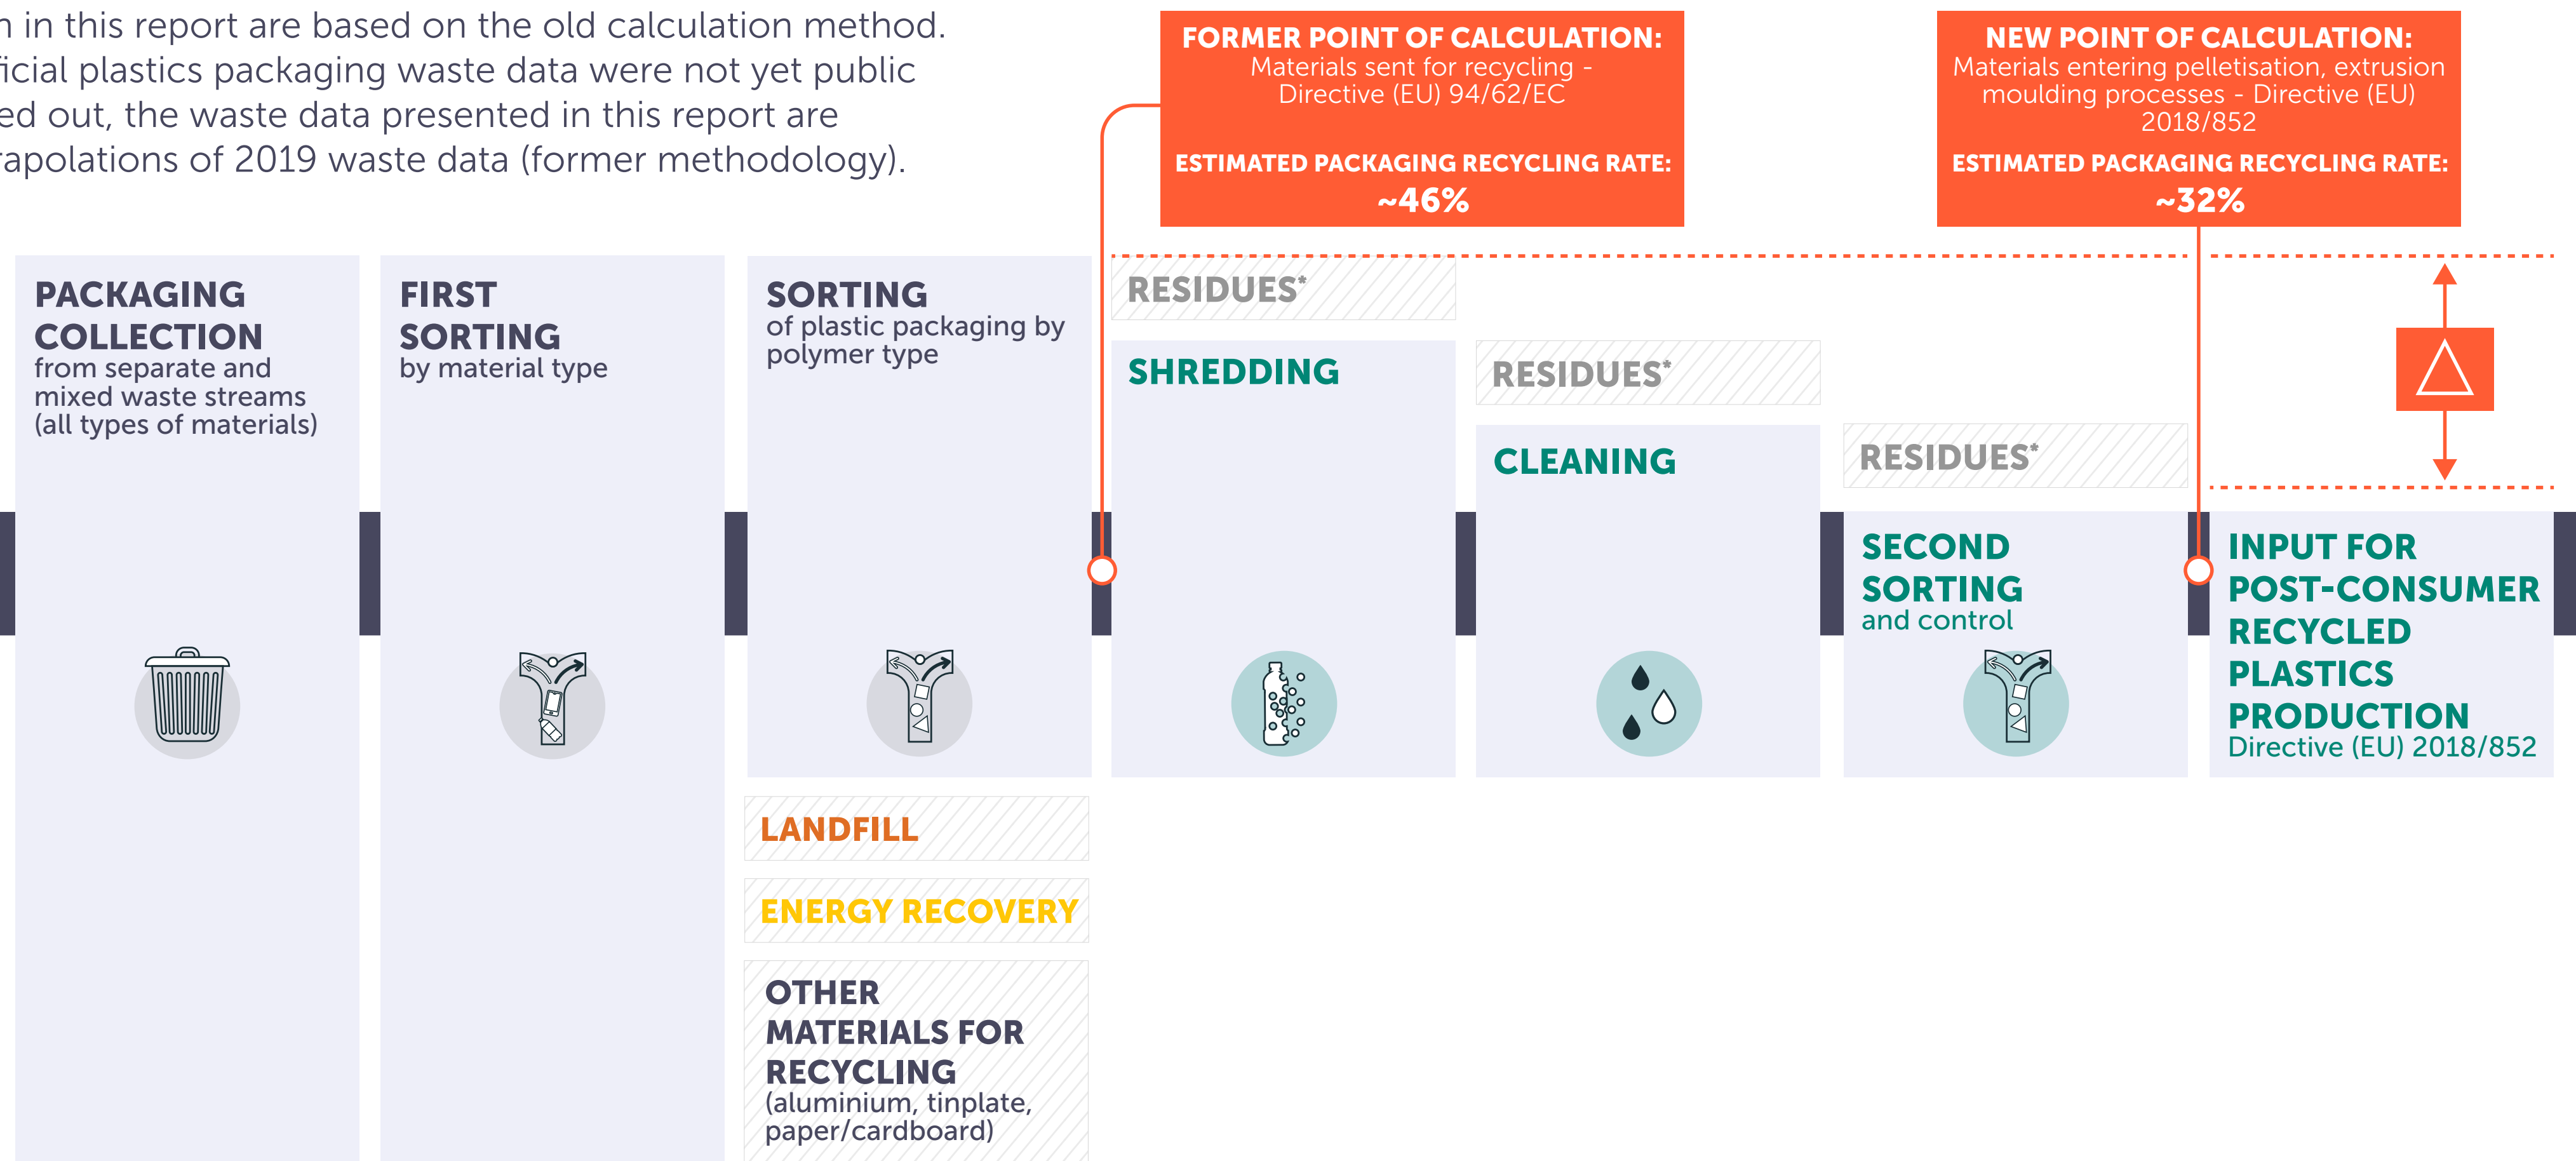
n in this report are based on the old calculation method. ficial plastics packaging waste data were not yet public ed out, the waste data presented in this report are apolations of 2019 waste data (former methodology).

FORMER POINT OF CALCULATION:
Materials sent for recycling - Directive (EU) 94/62/EC

ESTIMATED PACKAGING RECYCLING RATE:
~46%

NEW POINT OF CALCULATION:
Materials entering pelletisation, extrusion moulding processes - Directive (EU) 2018/852

ESTIMATED PACKAGING RECYCLING RATE:
~32%

PACKAGING COLLECTION
from separate and mixed waste streams (all types of materials)

FIRST SORTING
by material type

SORTING
of plastic packaging by polymer type

RESIDUES*

SHREDDING

RESIDUES*

CLEANING

RESIDUES*

SECOND SORTING
and control

INPUT FOR POST-CONSUMER RECYCLED PLASTICS PRODUCTION
Directive (EU) 2018/852

LANDFILL

ENERGY RECOVERY

OTHER MATERIALS FOR RECYCLING
(aluminium, tinplate, paper/cardboard)